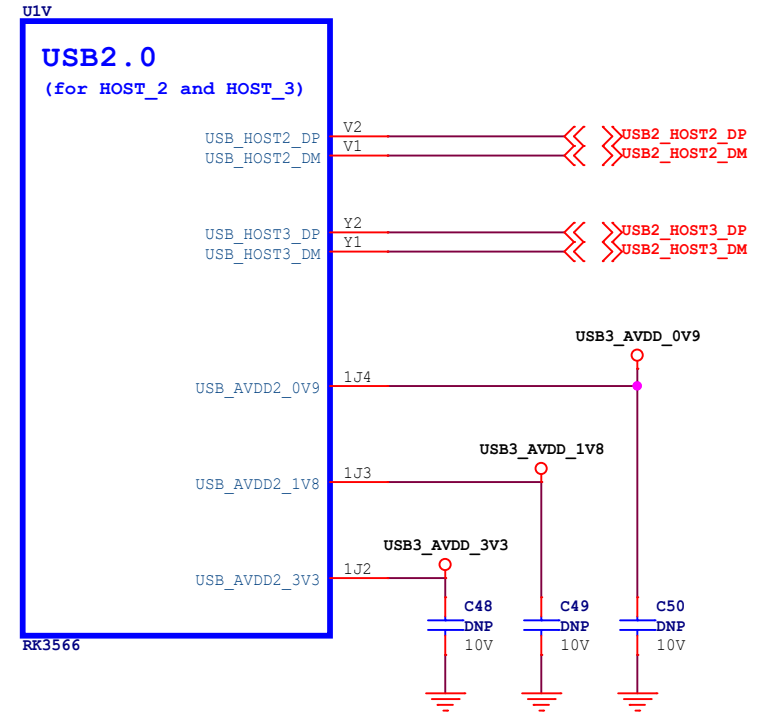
U1V

USB2.0
(for HOST_2 and HOST_3)

USB_HOST2_DP V2 USB2_HOST2_DP
USB_HOST2_DM V1 USB2_HOST2_DM

USB_HOST3_DP Y2 USB2_HOST3_DP
USB_HOST3_DM Y1 USB2_HOST3_DM

USB3_AVDD_0V9
USB_AVDD2_0V9 1J4

USB3_AVDD_1V8
USB_AVDD2_1V8 1J3

USB3_AVDD_3V3
USB_AVDD2_3V3 1J2

RK3566

C48
DNP
10V

C49
DNP
10V

C50
DNP
10V